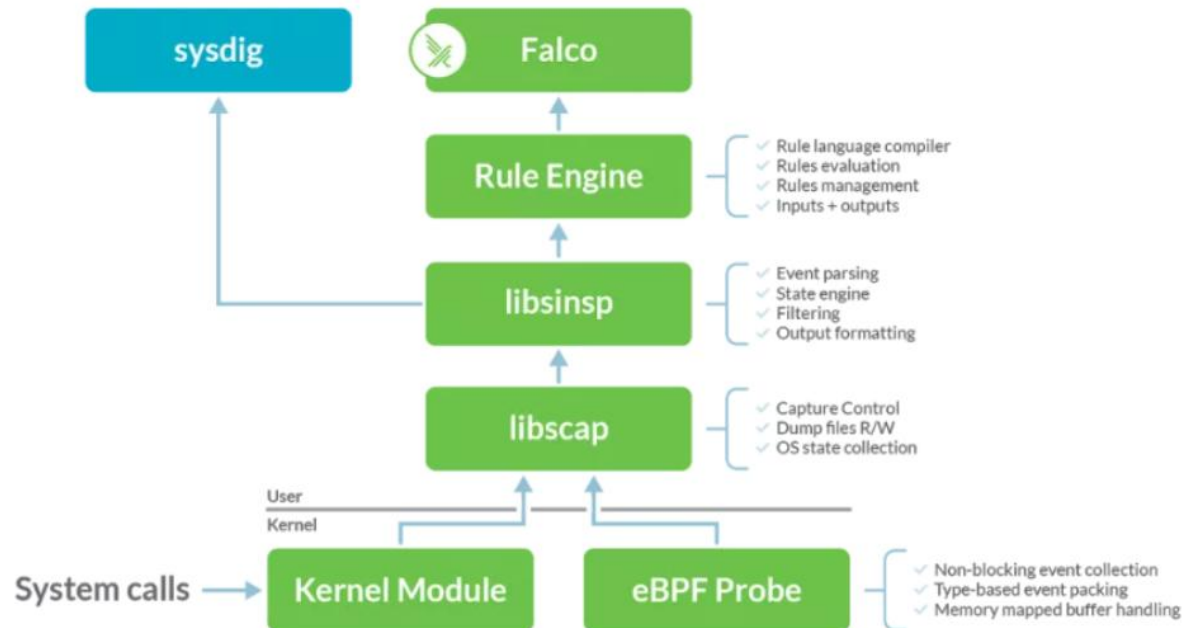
sysdig

Falco

Rule Engine

✓ Rule language compiler
✓ Rules evaluation
✓ Rules management
✓ Inputs + outputs

libsinsp

✓ Event parsing
✓ State engine
✓ Filtering
✓ Output formatting

libscap

✓ Capture Control
✓ Dump files R/W
✓ OS state collection

User

Kernel

System calls

Kernel Module

eBPF Probe

✓ Non-blocking event collection
✓ Type-based event packing
✓ Memory mapped buffer handling